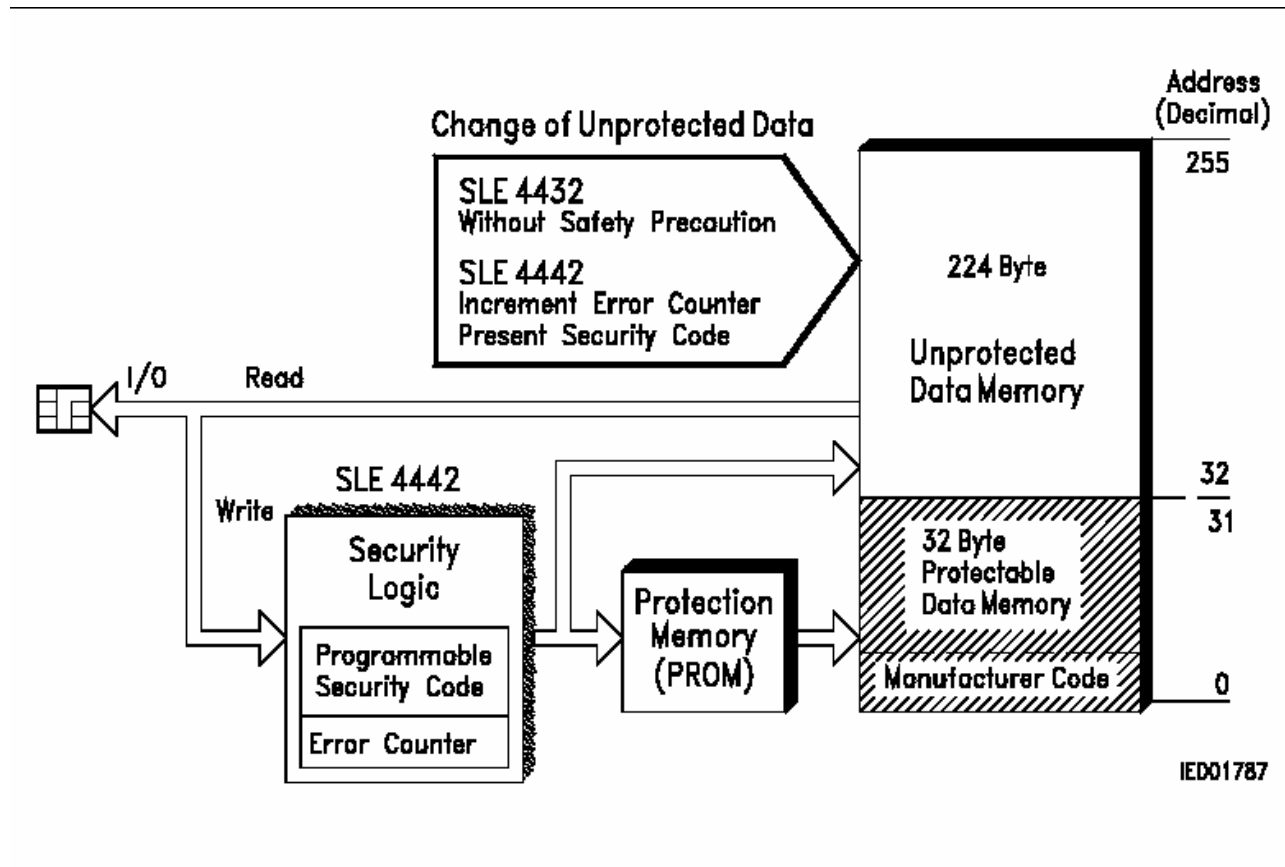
Address (Decimal)

Change of Unprotected Data

SLE 4432
Without Safety Precaution

SLE 4442
Increment Error Counter
Present Security Code

255

224 Byte

Unprotected Data Memory

I/O

Read

SLE 4442

Write

Security Logic

Programmable Security Code

Error Counter

Protection Memory (PROM)

32

31

32 Byte Protectable Data Memory

Manufacturer Code

0

IED01787